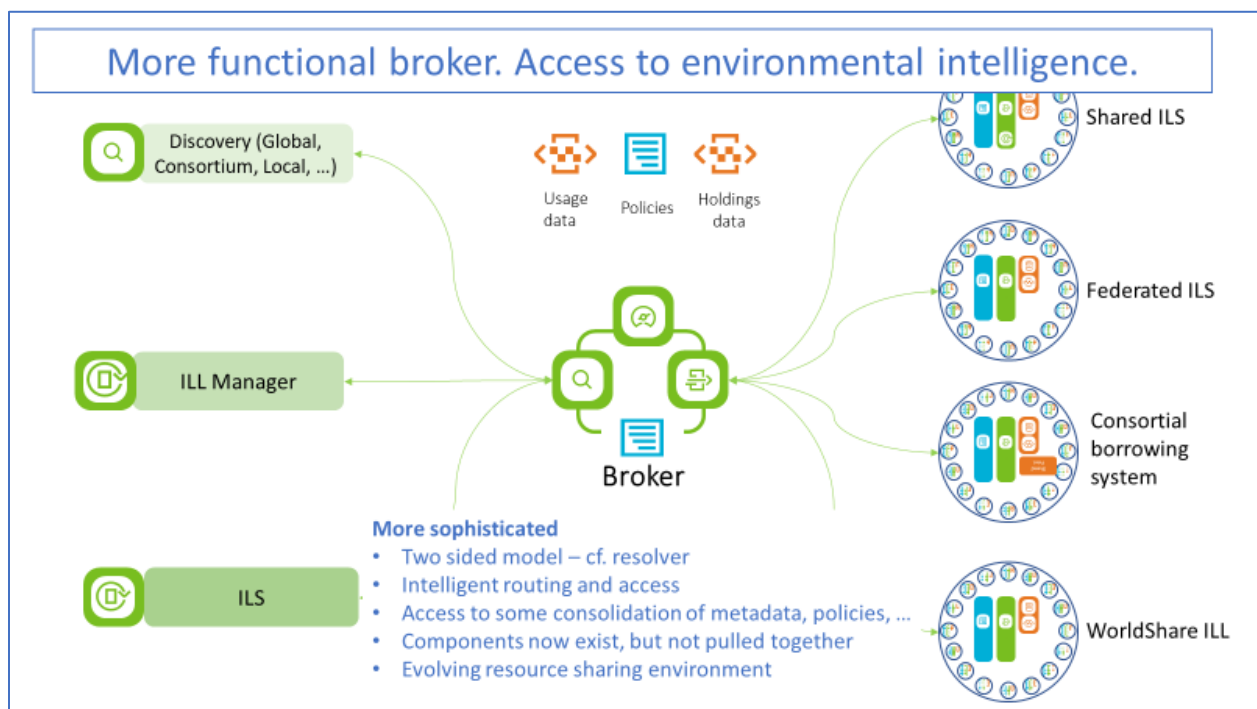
More functional broker. Access to environmental intelligence.

Discovery (Global, Consortium, Local, …)

Usage data

Policies

Holdings data

Shared ILS

Federated ILS

ILL Manager

Broker

Consortial borrowing system

More sophisticated
• Two sided model – cf. resolver
• Intelligent routing and access
• Access to some consolidation of metadata, policies, …
• Components now exist, but not pulled together
• Evolving resource sharing environment

ILS

WorldShare ILL